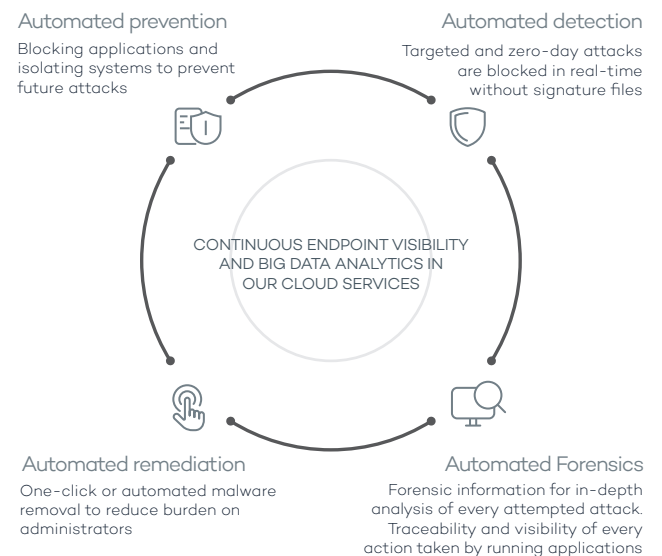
Automated prevention

Blocking applications and isolating systems to prevent future attacks

Automated detection

Targeted and zero-day attacks are blocked in real-time without signature files

CONTINUOUS ENDPOINT VISIBILITY AND BIG DATA ANALYTICS IN OUR CLOUD SERVICES

Automated remediation

One-click or automated malware removal to reduce burden on administrators

Automated Forensics

Forensic information for in-depth analysis of every attempted attack. Traceability and visibility of every action taken by running applications